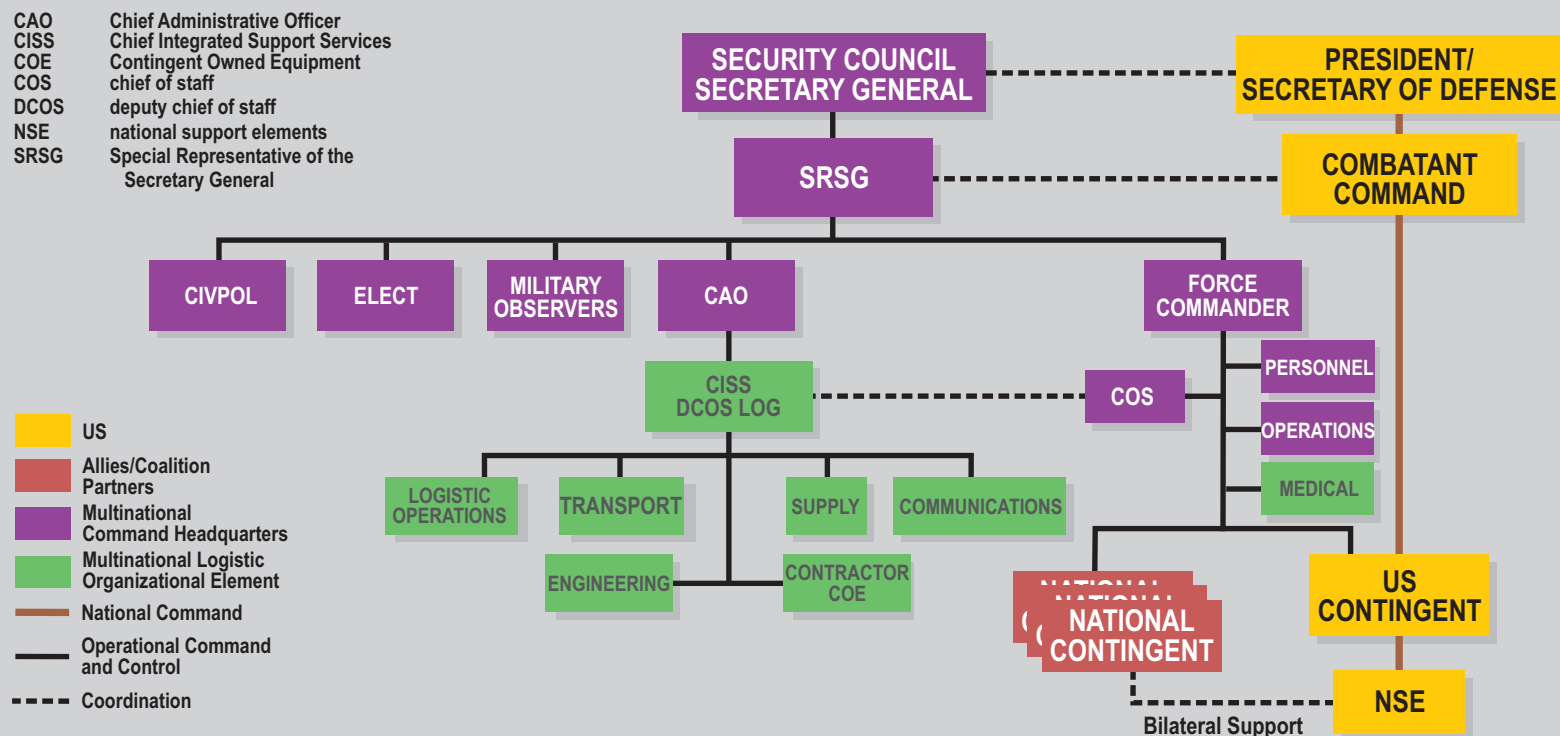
CAO Chief Administrative Officer
CISS Chief Integrated Support Services
COE Contingent Owned Equipment
COS chief of staff
DCOS deputy chief of staff
NSE national support elements
SRSG Special Representative of the Secretary General

SECURITY COUNCIL SECRETARY GENERAL

PRESIDENT/ SECRETARY OF DEFENSE

SRSG

COMBATANT COMMAND

CIVPOL

ELECT

MILITARY OBSERVERS

CAO

FORCE COMMANDER

CISS DCOS LOG

COS

PERSONNEL

OPERATIONS

MEDICAL

LOGISTIC OPERATIONS

TRANSPORT

SUPPLY

COMMUNICATIONS

ENGINEERING

CONTRACTOR COE

NATIONAL CONTINGENT

US CONTINGENT

NSE

Bilateral Support

US

Allies/Coalition Partners

Multinational Command Headquarters

Multinational Logistic Organizational Element

National Command

Operational Command and Control

Coordination